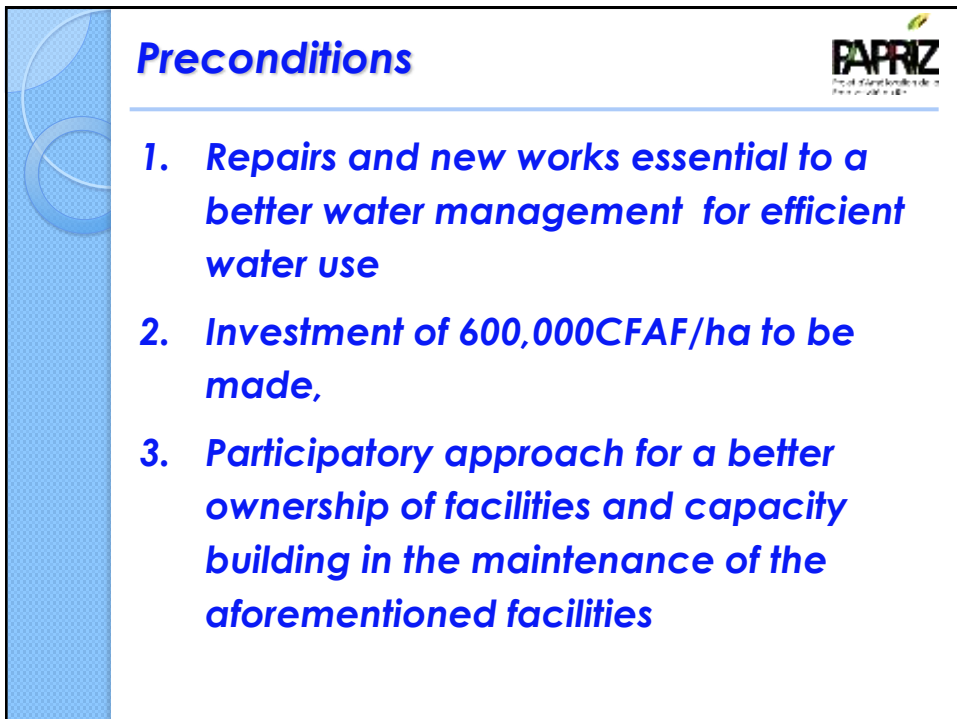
Preconditions

PAPRIZ

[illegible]

1. Repairs and new works essential to a better water management for efficient water use

2. Investment of 600,000CFAF/ha to be made,

3. Participatory approach for a better ownership of facilities and capacity building in the maintenance of the aforementioned facilities